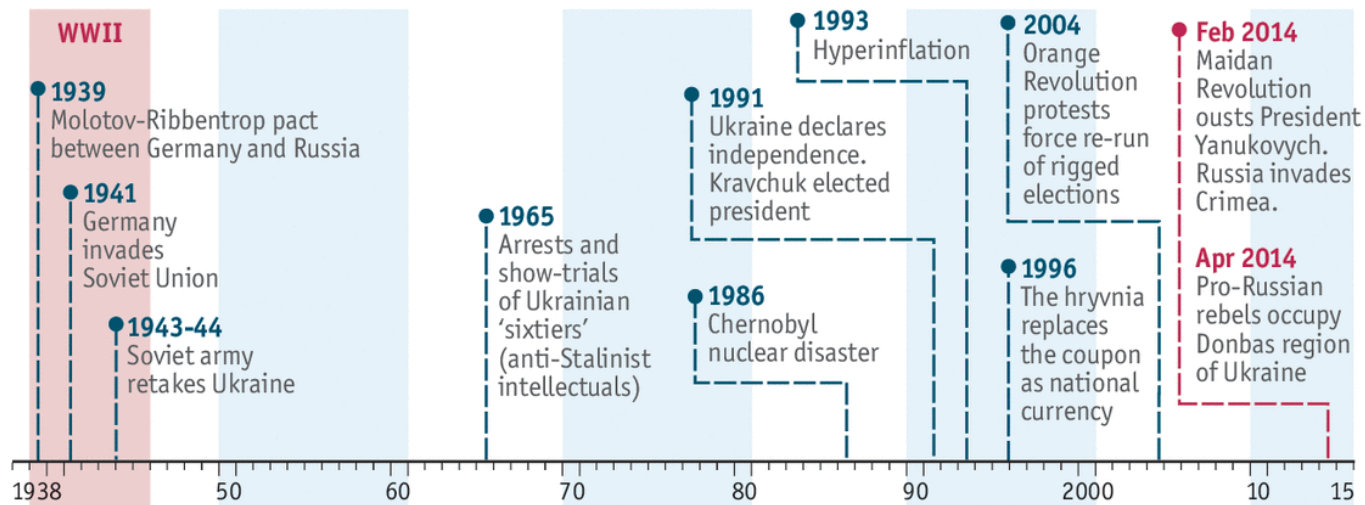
WWII

1939
Molotov-Ribbentrop pact between Germany and Russia

1941
Germany invades Soviet Union

1943-44
Soviet army retakes Ukraine

1965
Arrests and show-trials of Ukrainian 'sixtiers' (anti-Stalinist intellectuals)

1991
Ukraine declares independence. Kravchuk elected president

1986
Chernobyl nuclear disaster

1993
Hyperinflation

2004
Orange Revolution protests force re-run of rigged elections

1996
The hryvnia replaces the coupon as national currency

Feb 2014
Maidan Revolution ousts President Yanukovych. Russia invades Crimea.

Apr 2014
Pro-Russian rebels occupy Donbas region of Ukraine

1938 50 60 70 80 90 2000 10 15